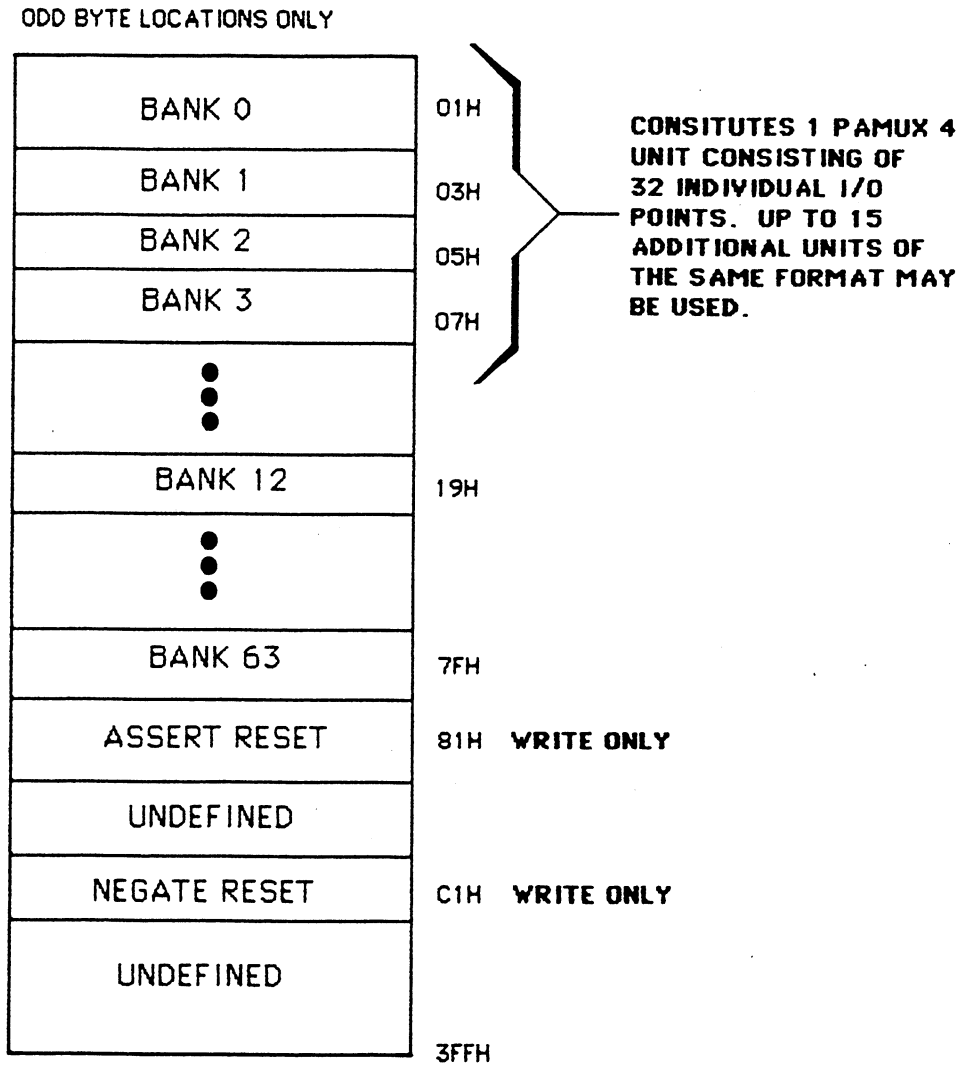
ODD BYTE LOCATIONS ONLY

BANK 0
01H

BANK 1
03H

BANK 2
05H

BANK 3
07H

CONSITUTES 1 PAMUX 4 UNIT CONSISTING OF 32 INDIVIDUAL I/O POINTS. UP TO 15 ADDITIONAL UNITS OF THE SAME FORMAT MAY BE USED.

BANK 12
19H

BANK 63
7FH

ASSERT RESET
81H WRITE ONLY

UNDEFINED

NEGATE RESET
C1H WRITE ONLY

UNDEFINED

3FFH